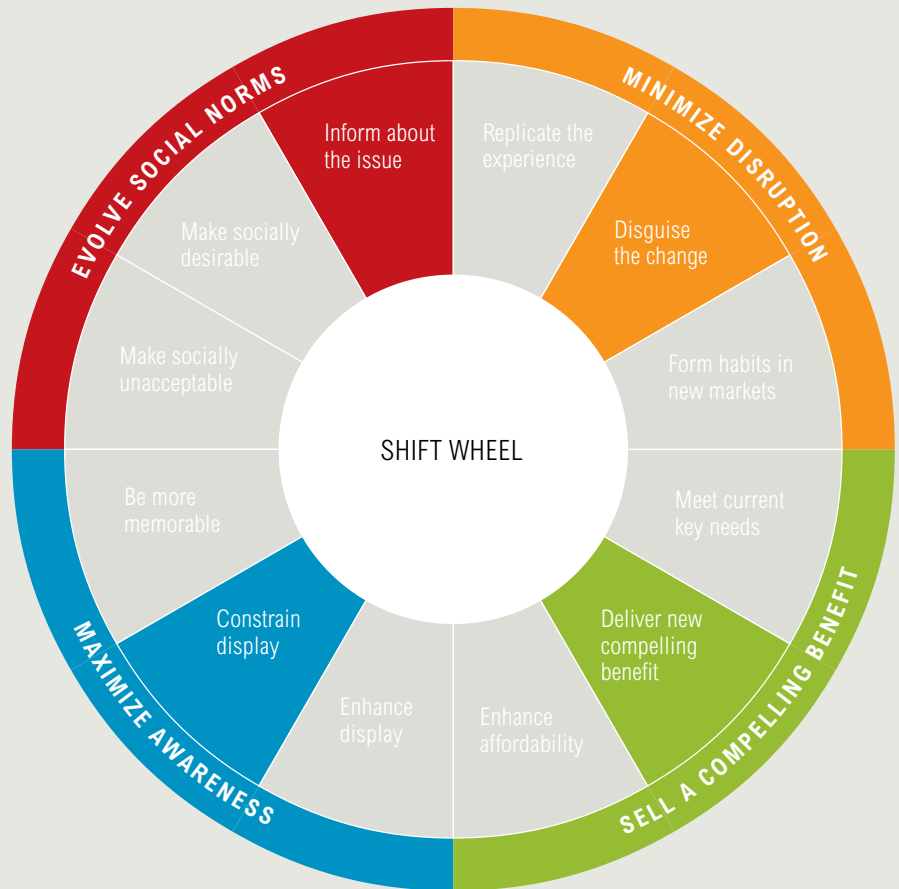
EVOLVE SOCIAL NORMS

Inform about the issue

Make socially desirable

Make socially unacceptable

MINIMIZE DISRUPTION

Replicate the experience

Disguise the change

Form habits in new markets

SHIFT WHEEL

SELL A COMPELLING BENEFIT

Meet current key needs

Deliver new compelling benefit

Enhance affordability

MAXIMIZE AWARENESS

Enhance display

Constrain display

Be more memorable